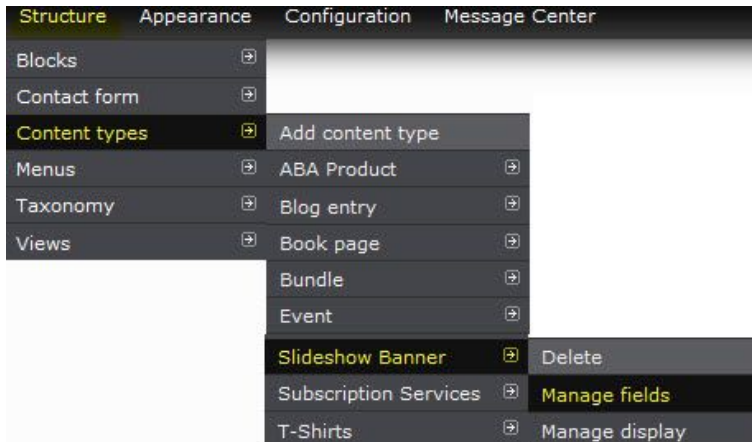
Structure Appearance Configuration Message Center

Blocks
Contact form
Content types
Menus
Taxonomy
Views

Add content type
ABA Product
Blog entry
Book page
Bundle
Event
Slideshow Banner
Subscription Services
T-Shirts

Delete
Manage fields
Manage display